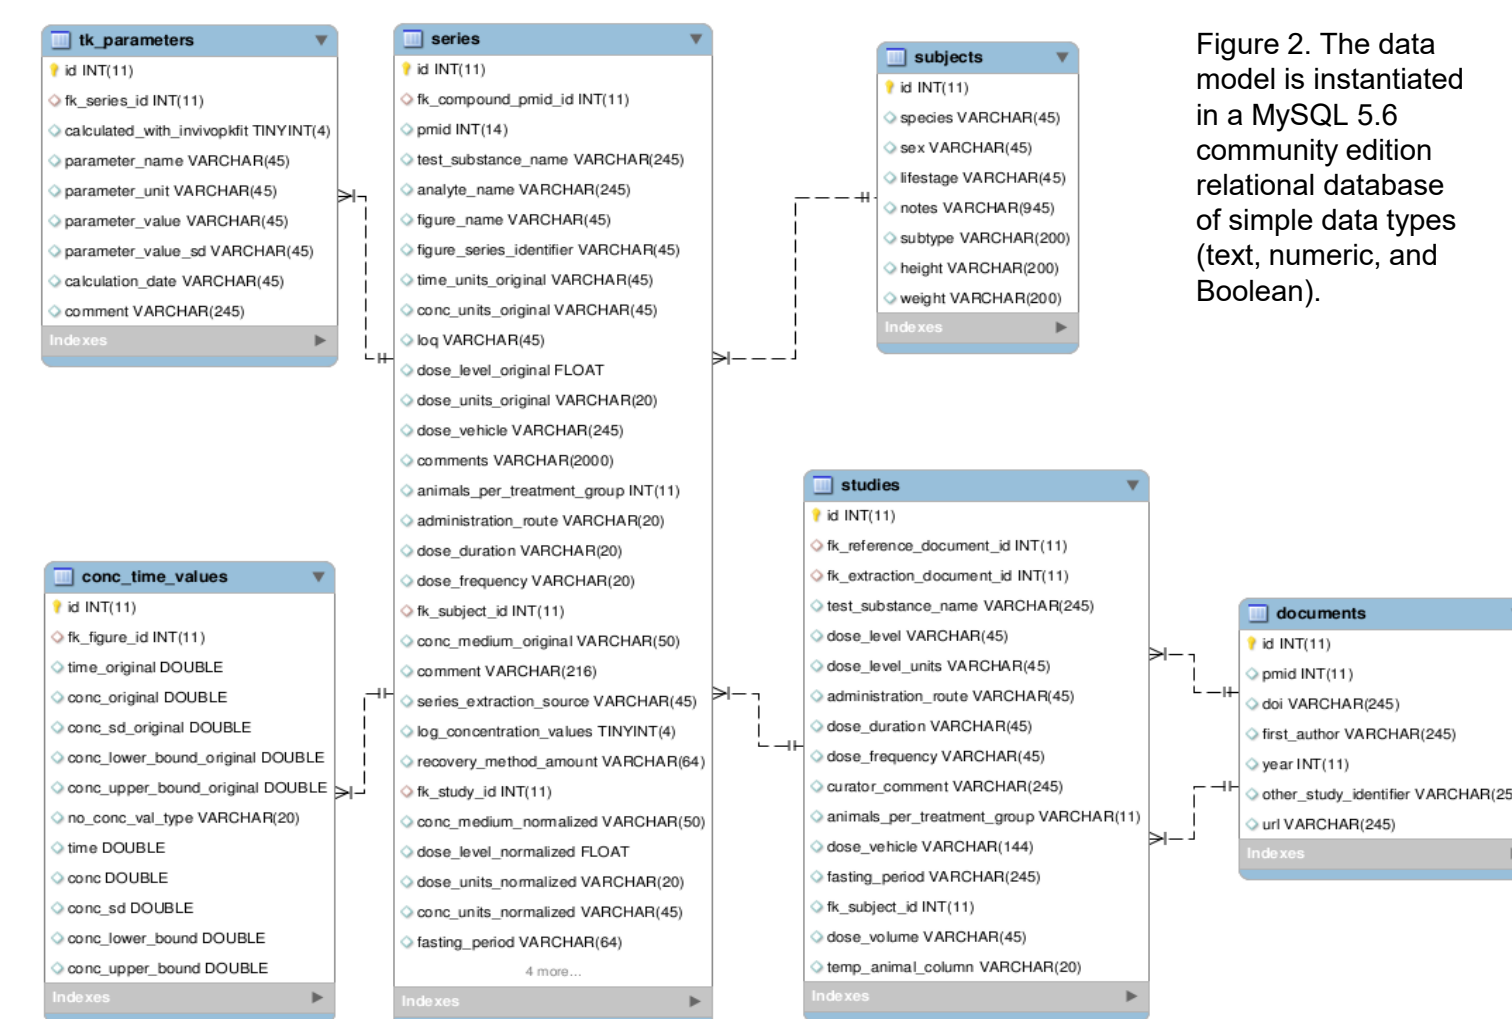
tk_parameters
id INT(11)
fk_series_id INT(11)
calculated_with_invivopkfit TINYINT(4)
parameter_name VARCHAR(45)
parameter_unit VARCHAR(45)
parameter_value VARCHAR(45)
parameter_value_sd VARCHAR(45)
calculation_date VARCHAR(45)
comment VARCHAR(245)
Indexes

series
id INT(11)
fk_compound_pmid_id INT(11)
pmid INT(14)
test_substance_name VARCHAR(245)
analyte_name VARCHAR(245)
figure_name VARCHAR(45)
figure_series_identifier VARCHAR(45)
time_units_original VARCHAR(45)
conc_units_original VARCHAR(45)
loq VARCHAR(45)
dose_level_original FLOAT
dose_units_original VARCHAR(20)
dose_vehicle VARCHAR(245)
comments VARCHAR(2000)
animals_per_treatment_group INT(11)
administration_route VARCHAR(20)
dose_duration VARCHAR(20)
dose_frequency VARCHAR(20)
fk_subject_id INT(11)
conc_medium_original VARCHAR(50)
comment VARCHAR(216)
series_extraction_source VARCHAR(45)
log_concentration_values TINYINT(4)
recovery_method_amount VARCHAR(64)
fk_study_id INT(11)
conc_medium_normalized VARCHAR(50)
dose_level_normalized FLOAT
dose_units_normalized VARCHAR(20)
conc_units_normalized VARCHAR(45)
fasting_period VARCHAR(64)
4 more...
Indexes

subjects
id INT(11)
species VARCHAR(45)
sex VARCHAR(45)
lifestage VARCHAR(45)
notes VARCHAR(945)
subtype VARCHAR(200)
height VARCHAR(200)
weight VARCHAR(200)
Indexes

Figure 2. The data model is instantiated in a MySQL 5.6 community edition relational database of simple data types (text, numeric, and Boolean).

conc_time_values
id INT(11)
fk_figure_id INT(11)
time_original DOUBLE
conc_original DOUBLE
conc_sd_original DOUBLE
conc_lower_bound_original DOUBLE
conc_upper_bound_original DOUBLE
no_conc_val_type VARCHAR(20)
time DOUBLE
conc DOUBLE
conc_sd DOUBLE
conc_lower_bound DOUBLE
conc_upper_bound DOUBLE
Indexes

studies
id INT(11)
fk_reference_document_id INT(11)
fk_extraction_document_id INT(11)
test_substance_name VARCHAR(245)
dose_level VARCHAR(45)
dose_level_units VARCHAR(45)
administration_route VARCHAR(45)
dose_duration VARCHAR(45)
dose_frequency VARCHAR(45)
curator_comment VARCHAR(245)
animals_per_treatment_group VARCHAR(11)
dose_vehicle VARCHAR(144)
fasting_period VARCHAR(245)
fk_subject_id INT(11)
dose_volume VARCHAR(45)
temp_animal_column VARCHAR(20)
Indexes

documents
id INT(11)
pmid INT(11)
doi VARCHAR(245)
first_author VARCHAR(245)
year INT(11)
other_study_identifier VARCHAR(2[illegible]
url VARCHAR(245)
Indexes